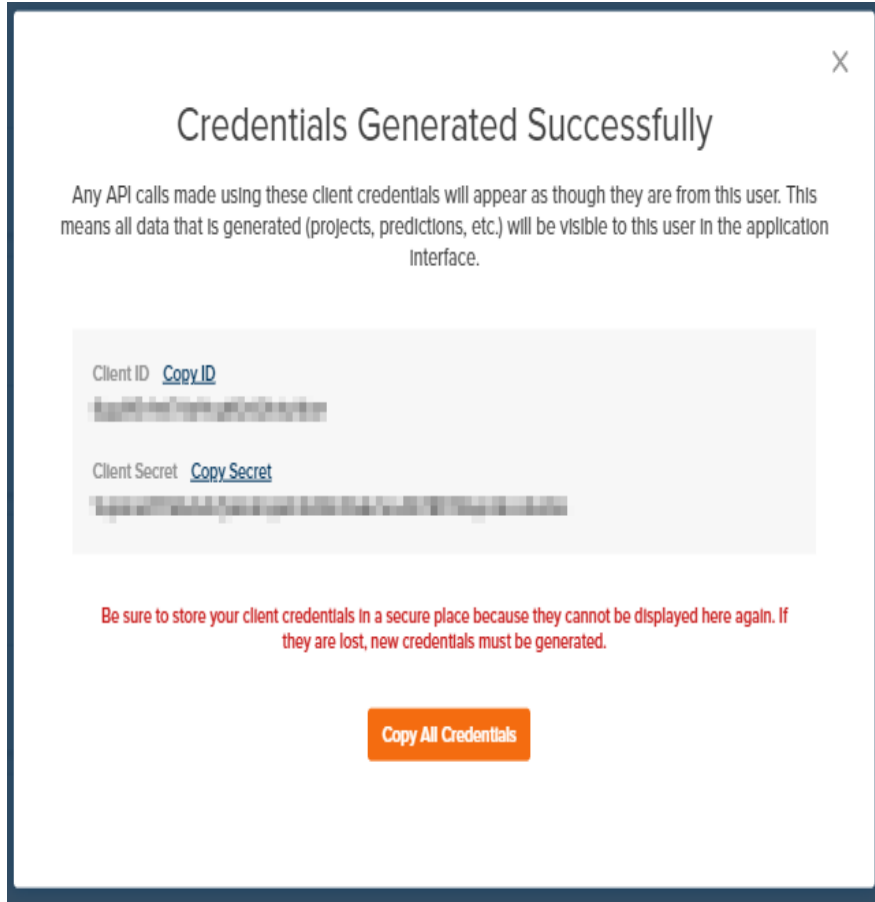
X

Credentials Generated Successfully

Any API calls made using these client credentials will appear as though they are from this user. This means all data that is generated (projects, predictions, etc.) will be visible to this user in the application interface.

Client ID Copy ID
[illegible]

Client Secret Copy Secret
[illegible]

Be sure to store your client credentials in a secure place because they cannot be displayed here again. If they are lost, new credentials must be generated.

Copy All Credentials